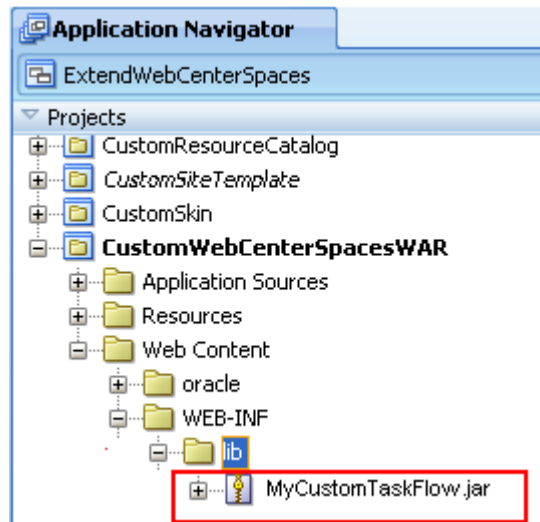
Application Navigator

ExtendWebCenterSpaces

Projects

CustomResourceCatalog

CustomSiteTemplate

CustomSkin

CustomWebCenterSpacesWAR

Application Sources

Resources

Web Content

oracle

WEB-INF

lib

MyCustomTaskFlow.jar